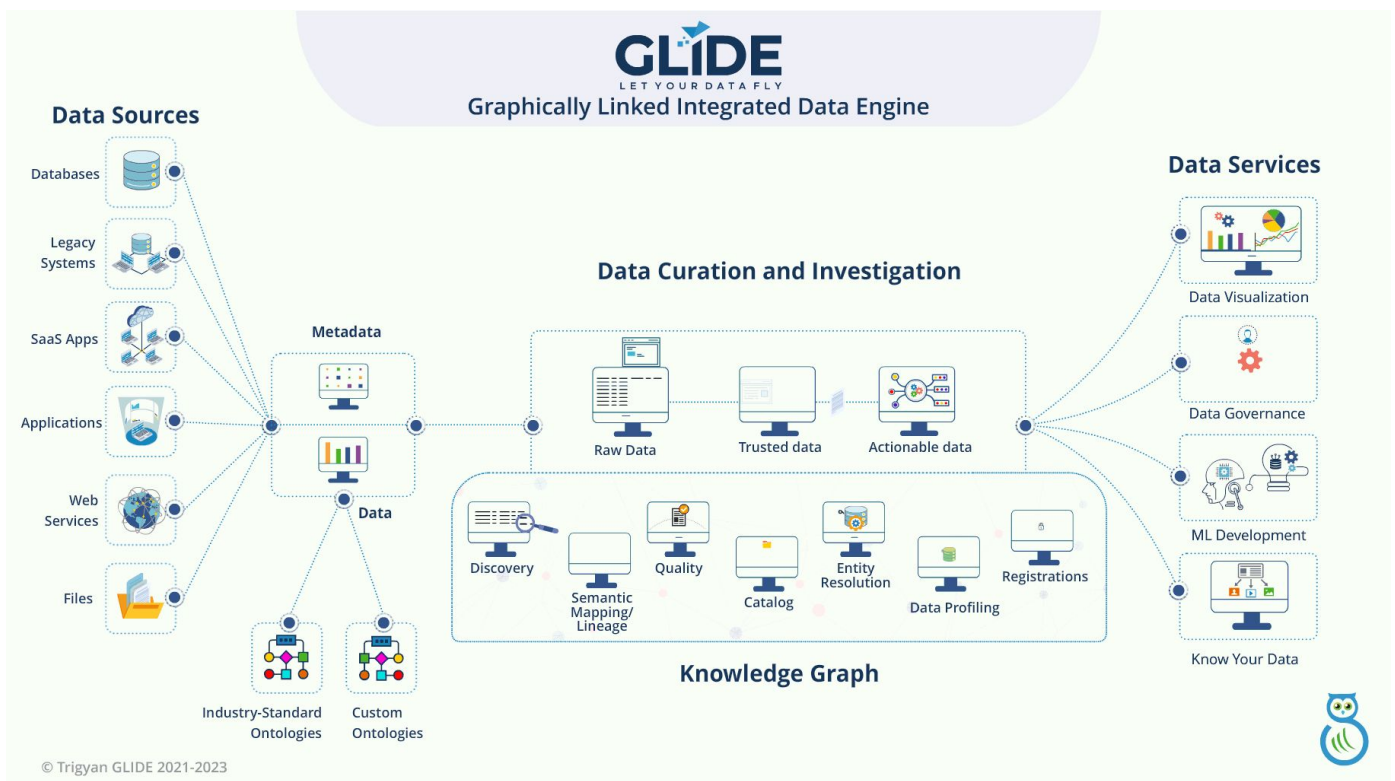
GLIDE
LET YOUR DATA FLY
Graphically Linked Integrated Data Engine

Data Sources

Databases

Legacy Systems

SaaS Apps

Applications

Web Services

Files

Metadata

Data

Industry-Standard Ontologies

Custom Ontologies

Data Curation and Investigation

Raw Data

Trusted data

Actionable data

Discovery

Semantic Mapping/ Lineage

Quality

Catalog

Entity Resolution

Data Profiling

Registrations

Knowledge Graph

Data Services

Data Visualization

Data Governance

ML Development

Know Your Data

© Trigyan GLIDE 2021-2023